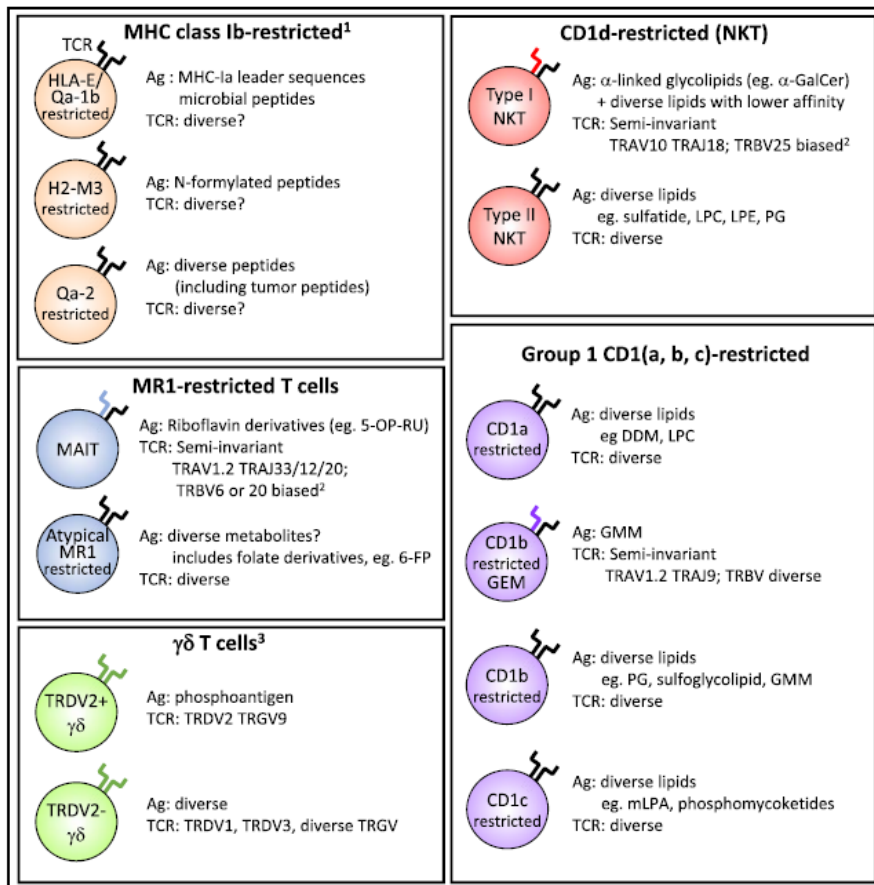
MHC class Ib-restricted$^1$

TCR

HLA-E/ Qa-1b restricted

Ag : MHC-Ia leader sequences microbial peptides
TCR: diverse?

H2-M3 restricted

Ag: N-formylated peptides
TCR: diverse?

Qa-2 restricted

Ag: diverse peptides (including tumor peptides)
TCR: diverse?

MR1-restricted T cells

MAIT

Ag: Riboflavin derivatives (eg. 5-OP-RU)
TCR: Semi-invariant TRAV1.2 TRAJ33/12/20; TRBV6 or 20 biased$^2$

Atypical MR1 restricted

Ag: diverse metabolites? includes folate derivatives, eg. 6-FP
TCR: diverse

γδ T cells$^3$

TRDV2+ γδ

Ag: phosphoantigen
TCR: TRDV2 TRGV9

TRDV2- γδ

Ag: diverse
TCR: TRDV1, TRDV3, diverse TRGV

CD1d-restricted (NKT)

Type I NKT

Ag: α-linked glycolipids (eg. α-GalCer) + diverse lipids with lower affinity
TCR: Semi-invariant TRAV10 TRAJ18; TRBV25 biased$^2$

Type II NKT

Ag: diverse lipids eg. sulfatide, LPC, LPE, PG
TCR: diverse

Group 1 CD1(a, b, c)-restricted

CD1a restricted

Ag: diverse lipids eg DDM, LPC
TCR: diverse

CD1b restricted GEM

Ag: GMM
TCR: Semi-invariant TRAV1.2 TRAJ9; TRBV diverse

CD1b restricted

Ag: diverse lipids eg. PG, sulfoglycolipid, GMM
TCR: diverse

CD1c restricted

Ag: diverse lipids eg. mLPA, phosphomycoketides
TCR: diverse